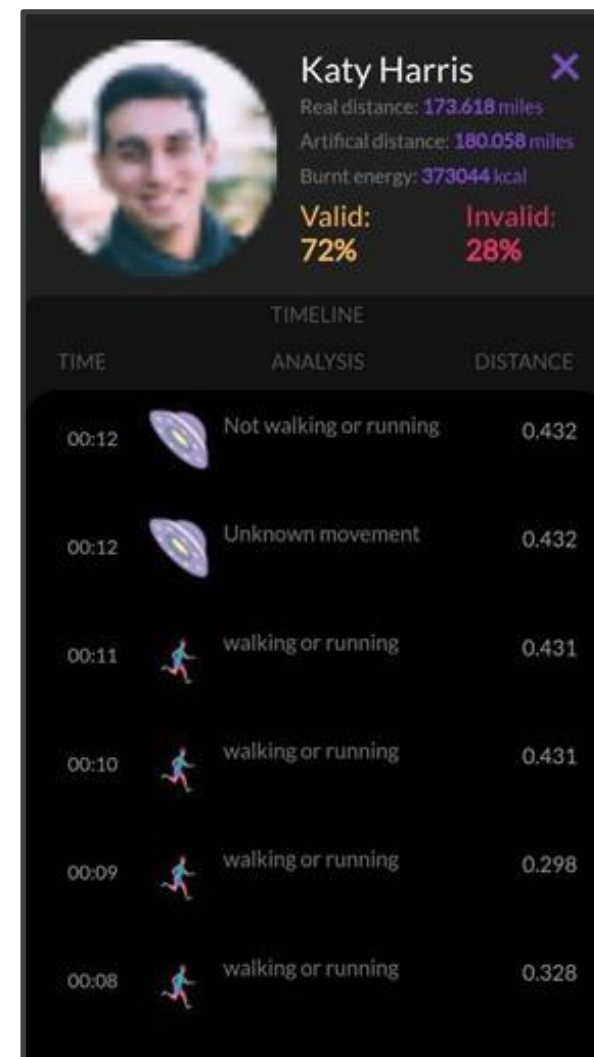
Katy Harris
Real distance: 173.618 miles
Artifical distance: 180.058 miles
Burnt energy: 373044 kcal
Valid: 72%
Invalid: 28%

TIMELINE

| TIME | ANALYSIS | DISTANCE |
|---|---|---|
| 00:12 | Not walking or running | 0.432 |
| 00:12 | Unknown movement | 0.432 |
| 00:11 | walking or running | 0.431 |
| 00:10 | walking or running | 0.431 |
| 00:09 | walking or running | 0.298 |
| 00:08 | walking or running | 0.328 |